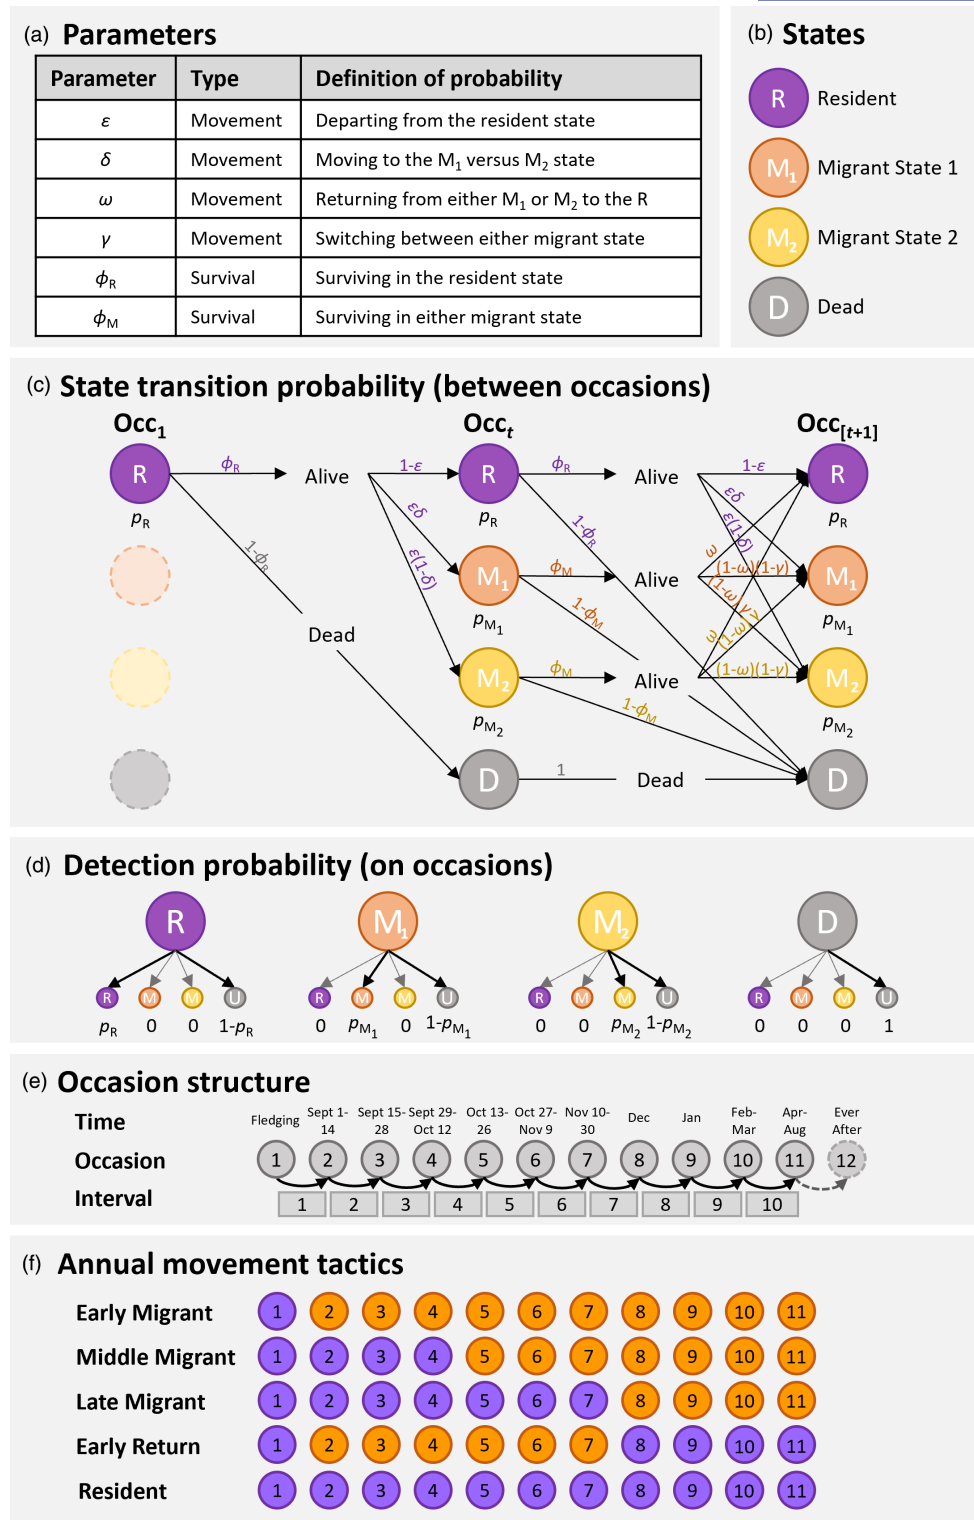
(a) Parameters

| Parameter | Type | Definition of probability |
|---|---|---|
| $\varepsilon$ | Movement | Departing from the resident state |
| $\delta$ | Movement | Moving to the $M_1$ versus $M_2$ state |
| $\omega$ | Movement | Returning from either $M_1$ or $M_2$ to the R |
| $\gamma$ | Movement | Switching between either migrant state |
| $\phi_R$ | Survival | Surviving in the resident state |
| $\phi_M$ | Survival | Surviving in either migrant state |

(b) States

R Resident
$M_1$ Migrant State 1
$M_2$ Migrant State 2
D Dead

(c) State transition probability (between occasions)

$Occ_1$ $Occ_t$ $Occ_{[t+1]}$

R $p_R$ $\phi_R$ Alive $1-\phi_R$ Dead

$1-\varepsilon$ R $p_R$ $\varepsilon\delta$ $\varepsilon(1-\delta)$ $M_1$ $p_{M_1}$ $M_2$ $p_{M_2}$ D

$\phi_R$ Alive $1-\phi_R$ $\phi_M$ Alive $1-\phi_M$ $\phi_M$ Alive $1-\phi_M$ 1 Dead

$1-\varepsilon$ $\varepsilon\delta$ $\varepsilon(1-\delta)$ $\omega$ $(1-\omega)(1-\gamma)$ $(1-\omega)\gamma$ $\omega$ $(1-\omega)\gamma$ $(1-\omega)(1-\gamma)$

R $p_R$ $M_1$ $p_{M_1}$ $M_2$ $p_{M_2}$ D

(d) Detection probability (on occasions)

R
R M M U
$p_R$ 0 0 $1-p_R$

$M_1$
R M M U
0 $p_{M_1}$ 0 $1-p_{M_1}$

$M_2$
R M M U
0 0 $p_{M_2}$ $1-p_{M_2}$

D
R M M U
0 0 0 1

(e) Occasion structure

Time: Fledging, Sept 1-14, Sept 15-28, Sept 29-Oct 12, Oct 13-26, Oct 27-Nov 9, Nov 10-30, Dec, Jan, Feb-Mar, Apr-Aug, Ever After
Occasion: 1 2 3 4 5 6 7 8 9 10 11 12
Interval: 1 2 3 4 5 6 7 8 9 10

(f) Annual movement tactics

Early Migrant 1 2 3 4 5 6 7 8 9 10 11
Middle Migrant 1 2 3 4 5 6 7 8 9 10 11
Late Migrant 1 2 3 4 5 6 7 8 9 10 11
Early Return 1 2 3 4 5 6 7 8 9 10 11
Resident 1 2 3 4 5 6 7 8 9 10 11